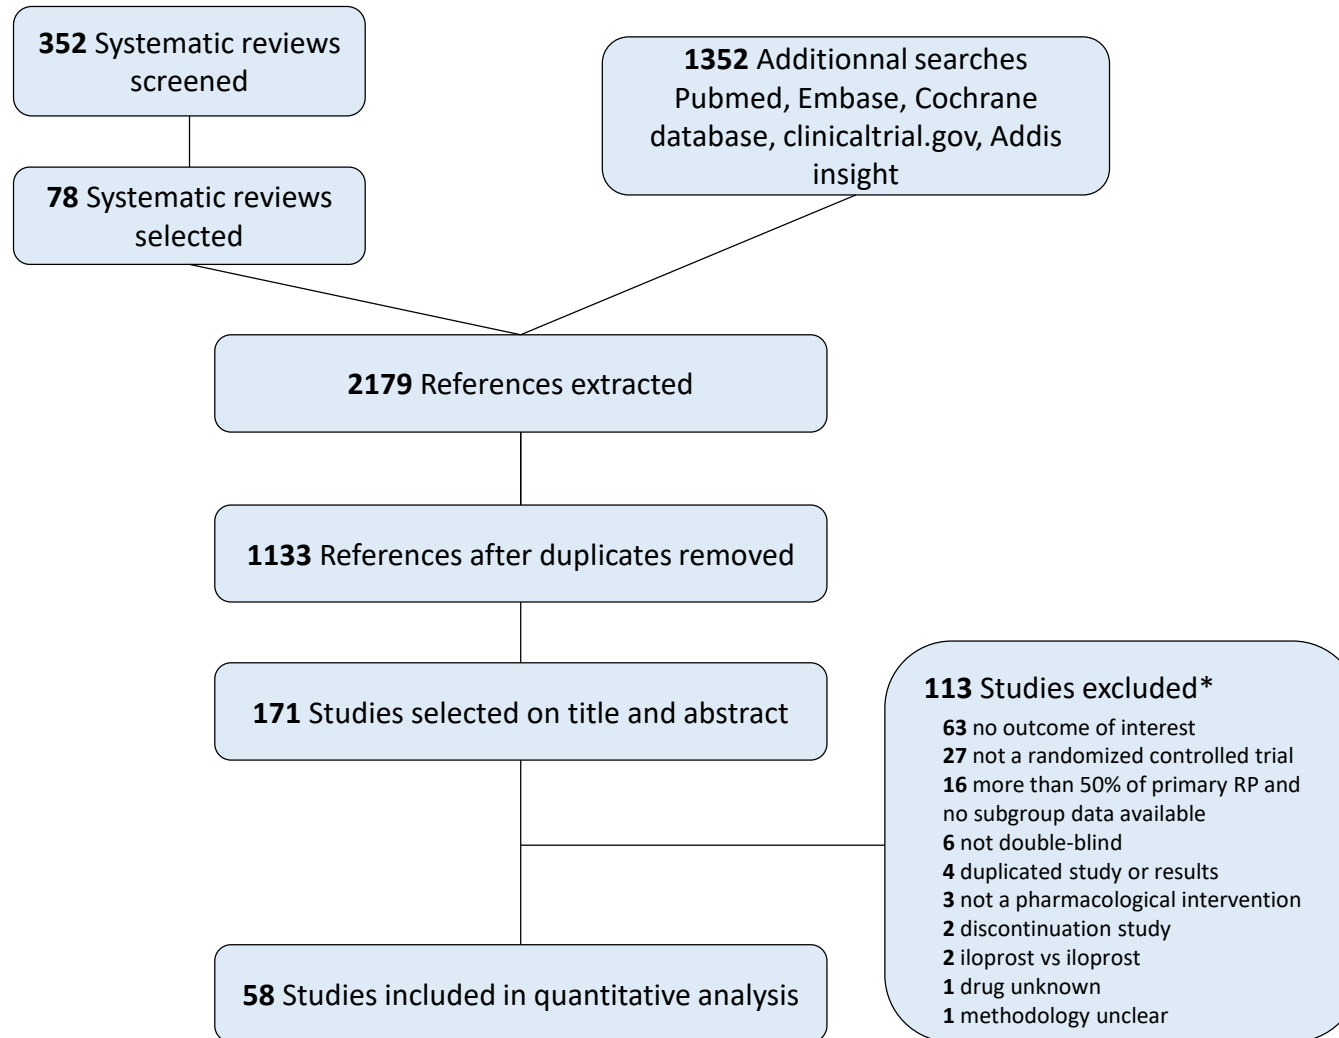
**352** Systematic reviews screened

**1352** Additionnal searches Pubmed, Embase, Cochrane database, clinicaltrial.gov, Addis insight

**78** Systematic reviews selected

**2179** References extracted

**1133** References after duplicates removed

**171** Studies selected on title and abstract

**113** Studies excluded*
**63** no outcome of interest
**27** not a randomized controlled trial
**16** more than 50% of primary RP and no subgroup data available
**6** not double-blind
**4** duplicated study or results
**3** not a pharmacological intervention
**2** discontinuation study
**2** iloprost vs iloprost
**1** drug unknown
**1** methodology unclear

**58** Studies included in quantitative analysis